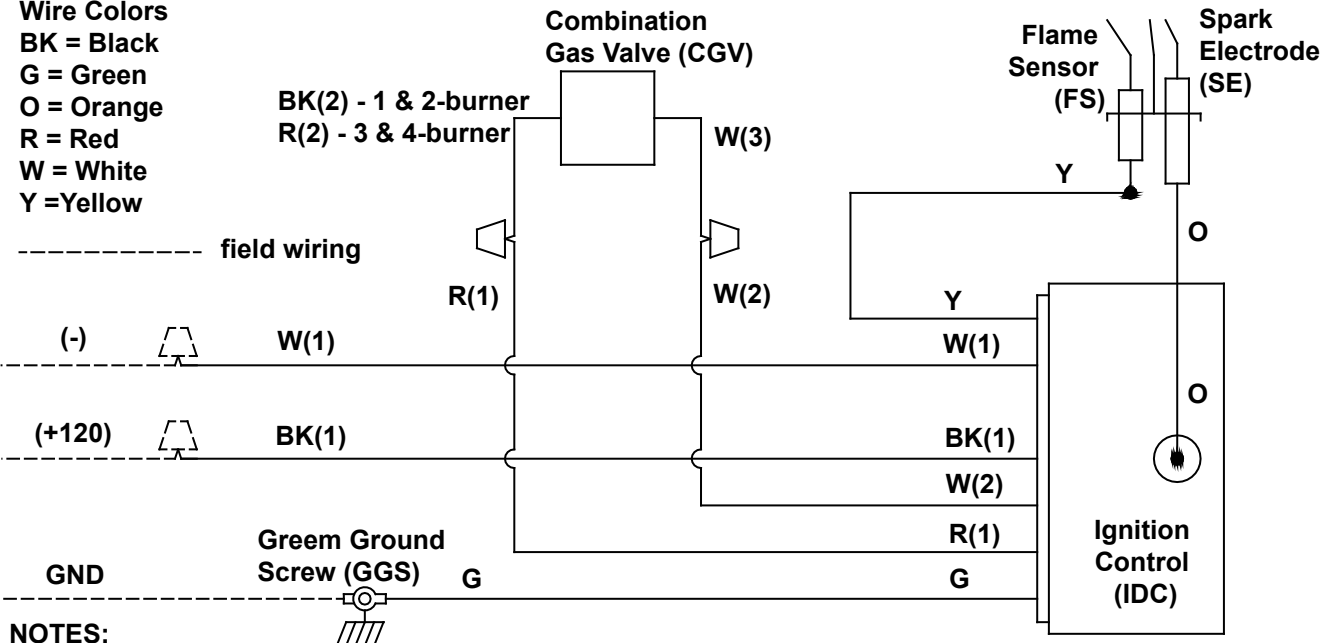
Wire Colors
BK = Black
G = Green
O = Orange
R = Red
W = White
Y =Yellow

field wiring

Combination Gas Valve (CGV)

BK(2) - 1 & 2-burner
R(2) - 3 & 4-burner

W(3)

Flame Sensor (FS)

Spark Electrode (SE)

Y

O

R(1)

W(2)

Y

(-)

W(1)

W(1)

O

(+120)

BK(1)

BK(1)

W(2)

R(1)

Ignition Control (IDC)

Greem Ground Screw (GGS)

GND

G

G

NOTES: